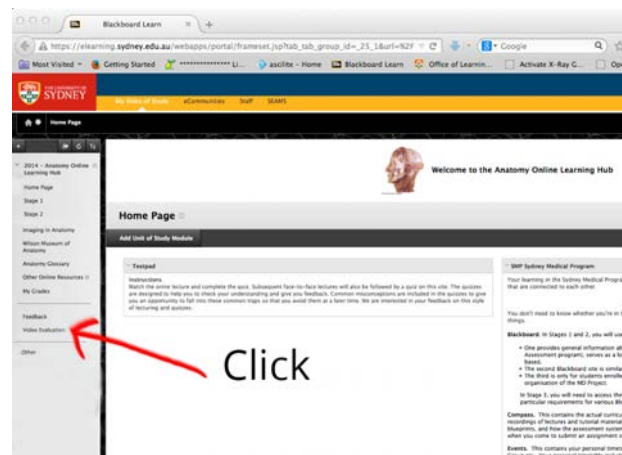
Blackboard Learn

https://elearning.sydney.edu.au/webapps/portal/frameset.jsp?tab_tab_group_id=_25_1&url=%2F

Google

Most Visited Getting Started ****************** Li... ascilite - Home Blackboard Learn Office of Learnin... Activate X-Ray G... Op

THE UNIVERSITY OF SYDNEY

My Units of Study eCommunities Staff SEAMS

Home Page

2014 - Anatomy Online Learning Hub

Home Page

Stage 1

Stage 2

Imaging in Anatomy

Wilson Museum of Anatomy

Anatomy Glossary

Other Online Resources

My Grades

Feedback

Video Evaluation

Other

Welcome to the Anatomy Online Learning Hub

Home Page

Add Unit of Study Module

Testpad

Instructions

Watch the online lecture and complete the quiz. Subsequent face-to-face lectures will also be followed by a quiz on this site. The quizzes are designed to help you to check your understanding and give you feedback. Common misconceptions are included in the quizzes to give you an opportunity to fall into these common traps so that you avoid them at a later time. We are interested in your feedback on this style of lecturing and quizzes.

SMP Sydney Medical Program

Your learning in the Sydney Medical Program that are connected to each other.

You don't need to know whether you're in things.

Blackboard: In Stages 1 and 2, you will use

• One provides general information ab Assessment program), serves as a lo based.

• The second Blackboard site is simila

• The third is only for students enrolle organisation of the MD Project.

In Stage 3, you will need to access the particular requirements for various Bl

Compass. This contains the actual curricu recordings of lectures and tutorial material blueprints, and how the assessment system when you come to submit an assignment o

Events. This contains your personal timeta

Click